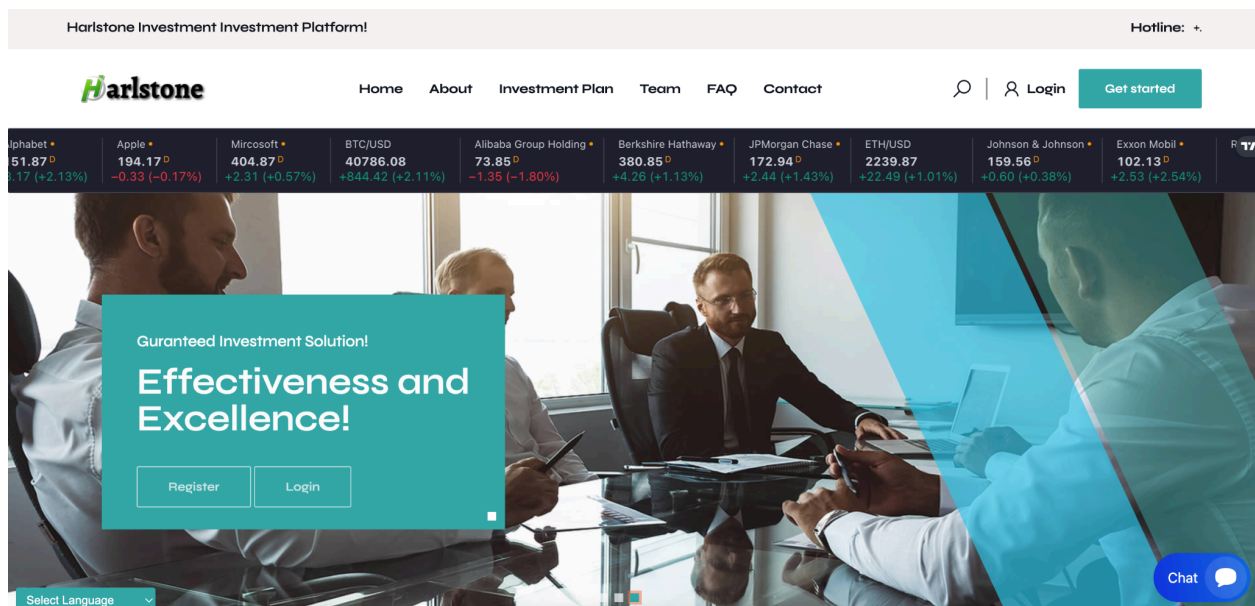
Harlstone Investment Investment Platform!

Hotline: +.

Harlstone

Home About Investment Plan Team FAQ Contact

Login Get started

| lphabet • | Apple • | Mircosoft • | BTC/USD | Alibaba Group Holding • | Berkshire Hathaway • | JPMorgan Chase • | ETH/USD | Johnson & Johnson • | Exxon Mobil • |
|---|---|---|---|---|---|---|---|---|---|
| 51.87 D | 194.17 D | 404.87 D | 40786.08 | 73.85 D | 380.85 D | 172.94 D | 2239.87 | 159.56 D | 102.13 D |
| .17 (+2.13%) | −0.33 (−0.17%) | +2.31 (+0.57%) | +844.42 (+2.11%) | −1.35 (−1.80%) | +4.26 (+1.13%) | +2.44 (+1.43%) | +22.49 (+1.01%) | +0.60 (+0.38%) | +2.53 (+2.54%) |

Guranteed Investment Solution!

Effectiveness and Excellence!

Register Login

Select Language

Chat